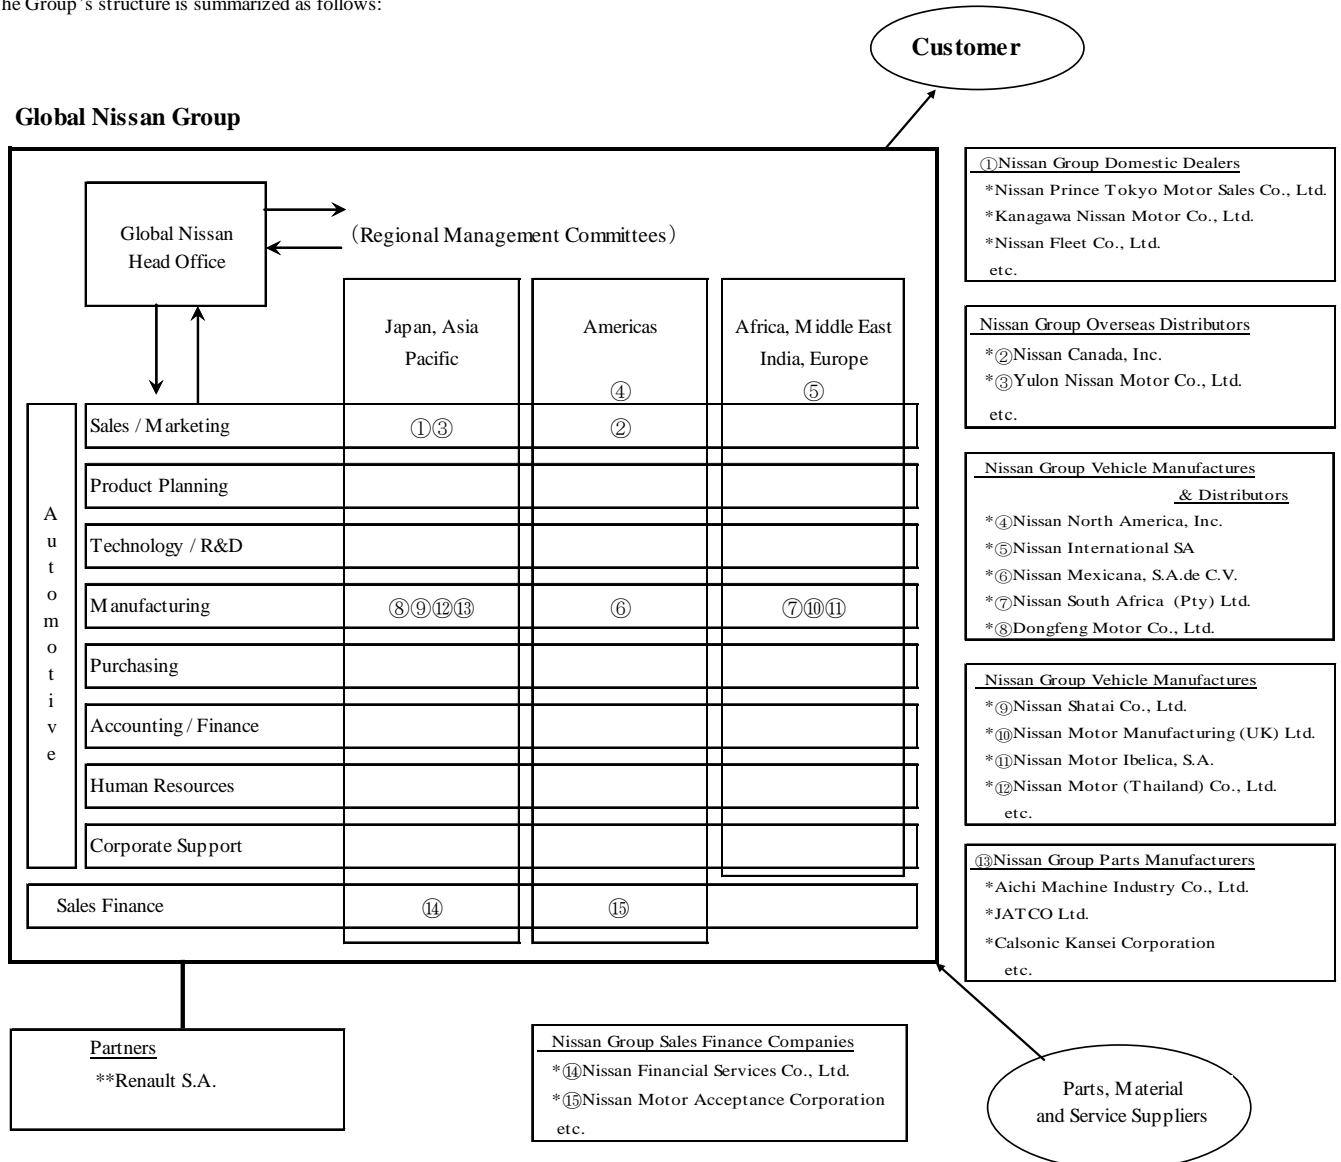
he Group's structure is summarized as follows:

Customer

Global Nissan Group

Global Nissan Head Office

(Regional Management Committees)

| | Japan, Asia Pacific | Americas ④ | Africa, Middle East India, Europe ⑤ |
|---|---|---|---|
| Sales / Marketing | ①③ | ② | |
| Product Planning | | | |
| Technology / R&D | | | |
| Manufacturing | ⑧⑨⑫⑬ | ⑥ | ⑦⑩⑪ |
| Purchasing | | | |
| Accounting / Finance | | | |
| Human Resources | | | |
| Corporate Support | | | |
| Sales Finance | ⑭ | ⑮ | |

A u t o m o t i v e

①Nissan Group Domestic Dealers
*Nissan Prince Tokyo Motor Sales Co., Ltd.
*Kanagawa Nissan Motor Co., Ltd.
*Nissan Fleet Co., Ltd.
etc.

Nissan Group Overseas Distributors
*②Nissan Canada, Inc.
*③Yulon Nissan Motor Co., Ltd.
etc.

Nissan Group Vehicle Manufactures & Distributors
*④Nissan North America, Inc.
*⑤Nissan International SA
*⑥Nissan Mexicana, S.A.de C.V.
*⑦Nissan South Africa (Pty) Ltd.
*⑧Dongfeng Motor Co., Ltd.

Nissan Group Vehicle Manufactures
*⑨Nissan Shatai Co., Ltd.
*⑩Nissan Motor Manufacturing (UK) Ltd.
*⑪Nissan Motor Ibelica, S.A.
*⑫Nissan Motor (Thailand) Co., Ltd.
etc.

⑬Nissan Group Parts Manufacturers
*Aichi Machine Industry Co., Ltd.
*JATCO Ltd.
*Calsonic Kansei Corporation
etc.

Partners
**Renault S.A.

Nissan Group Sales Finance Companies
*⑭Nissan Financial Services Co., Ltd.
*⑮Nissan Motor Acceptance Corporation
etc.

Parts, Material and Service Suppliers